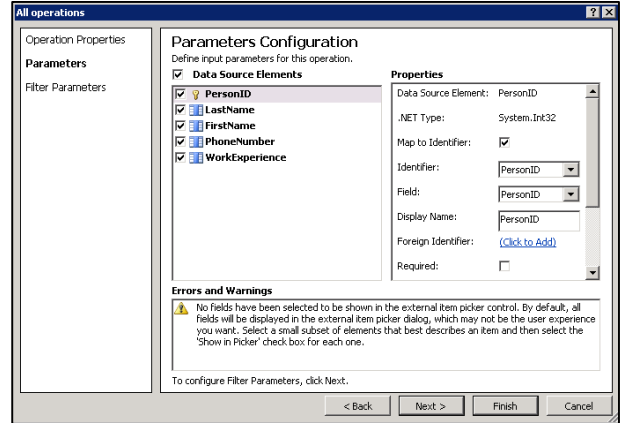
All operations

? X

Operation Properties

Parameters

Filter Parameters

Parameters Configuration

Define input parameters for this operation.

Data Source Elements

PersonID

LastName

FirstName

PhoneNumber

WorkExperience

Properties

| | |
|---|---|
| Data Source Element: | PersonID |
| .NET Type: | System.Int32 |
| Map to Identifier: | ☑ |
| Identifier: | PersonID |
| Field: | PersonID |
| Display Name: | PersonID |
| Foreign Identifier: | (Click to Add) |
| Required: | ☐ |

Errors and Warnings

No fields have been selected to be shown in the external item picker control. By default, all fields will be displayed in the external item picker dialog, which may not be the user experience you want. Select a small subset of elements that best describes an item and then select the 'Show in Picker' check box for each one.

To configure Filter Parameters, click Next.

< Back

Next >

Finish

Cancel